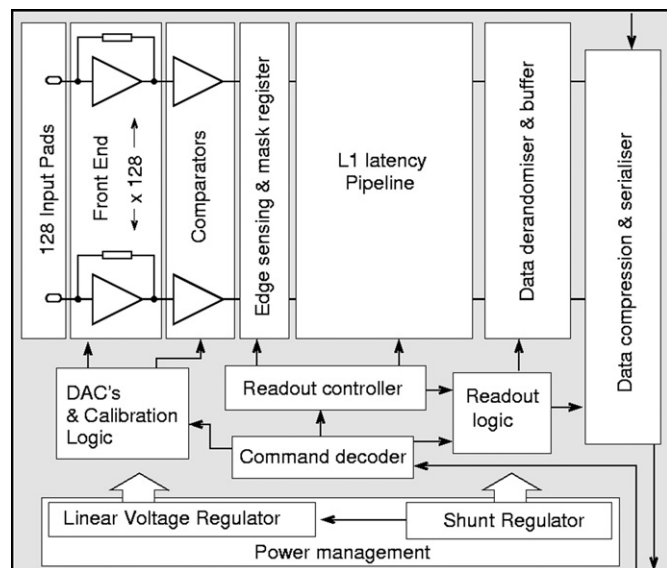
128 Input Pads

Front End

← x 128 →

Comparators

Edge sensing & mask register

L1 latency Pipeline

Data derandomiser & buffer

Data compression & serialiser

DAC's & Calibration Logic

Readout controller

Readout logic

Command decoder

Linear Voltage Regulator

Shunt Regulator

Power management